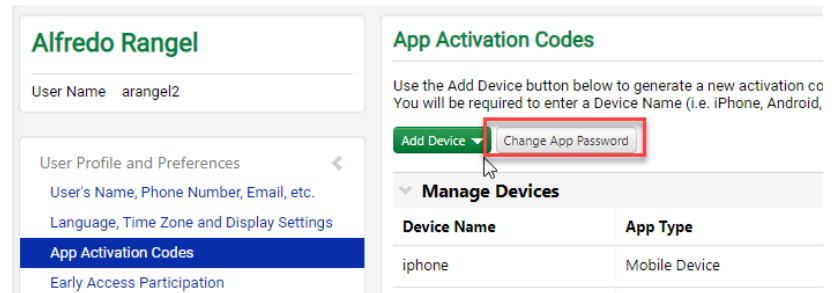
Alfredo Rangel

User Name arangel2

User Profile and Preferences

User's Name, Phone Number, Email, etc.

Language, Time Zone and Display Settings

App Activation Codes

Early Access Participation

App Activation Codes

Use the Add Device button below to generate a new activation co
You will be required to enter a Device Name (i.e. iPhone, Android,

Add Device

Change App Password

Manage Devices

| Device Name | App Type |
|---|---|
| iphone | Mobile Device |